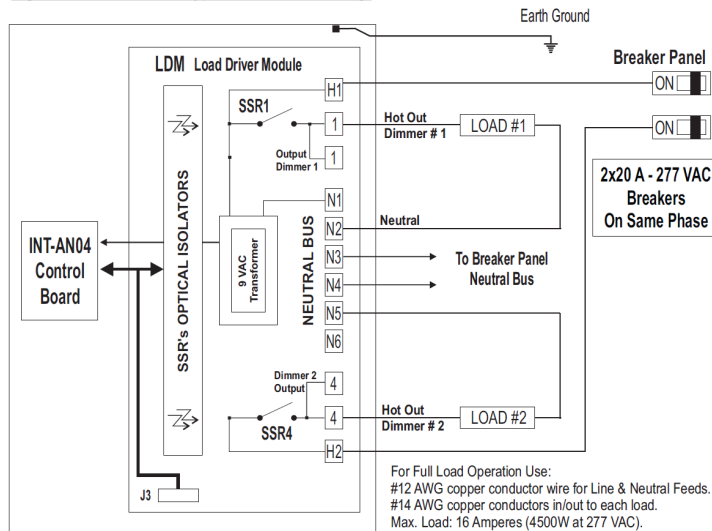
Earth Ground

Breaker Panel

ON

ON

LDM Load Driver Module

H1

SSR1

1

Hot Out
Dimmer # 1

LOAD #1

Output
Dimmer 1

1

2x20 A - 277 VAC
Breakers
On Same Phase

N1

N2

Neutral

INT-AN04
Control
Board

SSR's OPTICAL ISOLATORS

9 VAC
Transformer

NEUTRAL BUS

N3

N4

To Breaker Panel
Neutral Bus

N5

N6

Dimmer 2
Output

4

4

Hot Out
Dimmer # 2

LOAD #2

SSR4

H2

J3

For Full Load Operation Use:
#12 AWG copper conductor wire for Line & Neutral Feeds.
#14 AWG copper conductors in/out to each load.
Max. Load: 16 Amperes (4500W at 277 VAC).